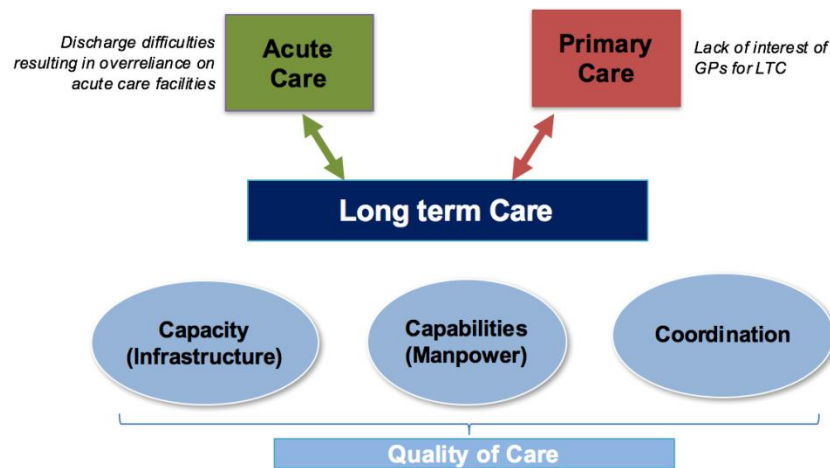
Discharge difficulties resulting in overreliance on acute care facilities

Acute Care

Primary Care

Lack of interest of GPs for LTC

Long term Care

Capacity (Infrastructure)

Capabilities (Manpower)

Coordination

Quality of Care